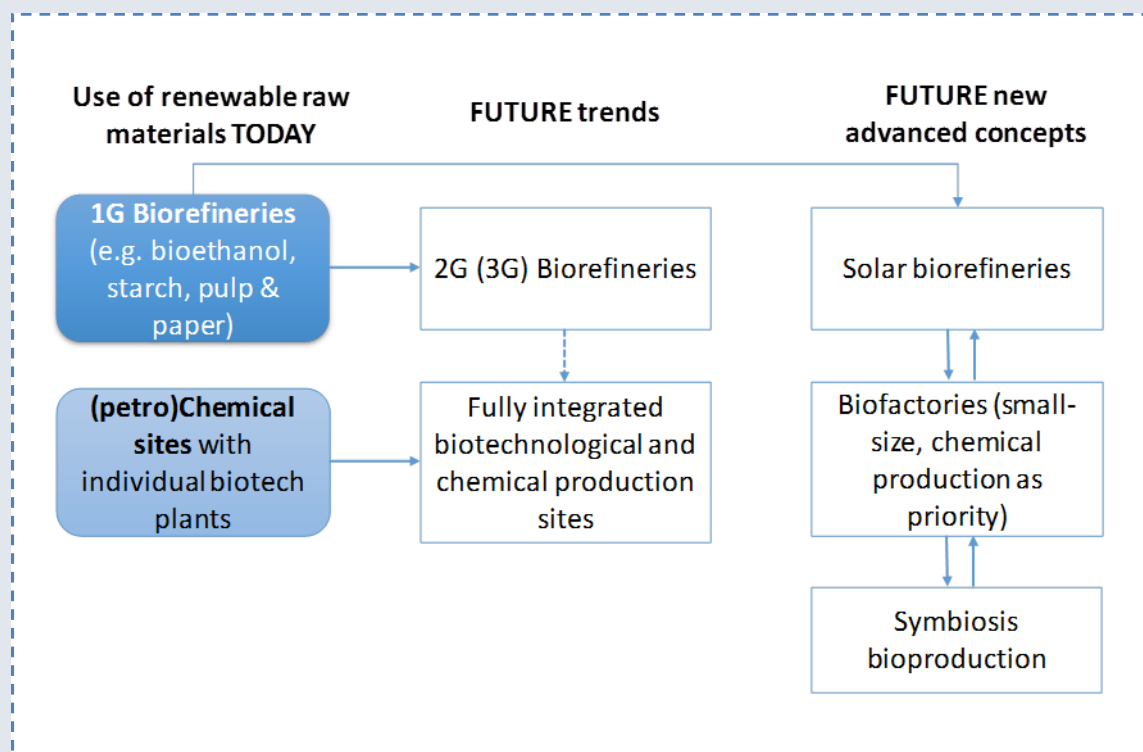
Use of renewable raw materials TODAY

FUTURE trends

FUTURE new advanced concepts

1G Biorefineries (e.g. bioethanol, starch, pulp & paper)

2G (3G) Biorefineries

Solar biorefineries

(petro)Chemical sites with individual biotech plants

Fully integrated biotechnological and chemical production sites

Biofactories (small-size, chemical production as priority)

Symbiosis bioproduction